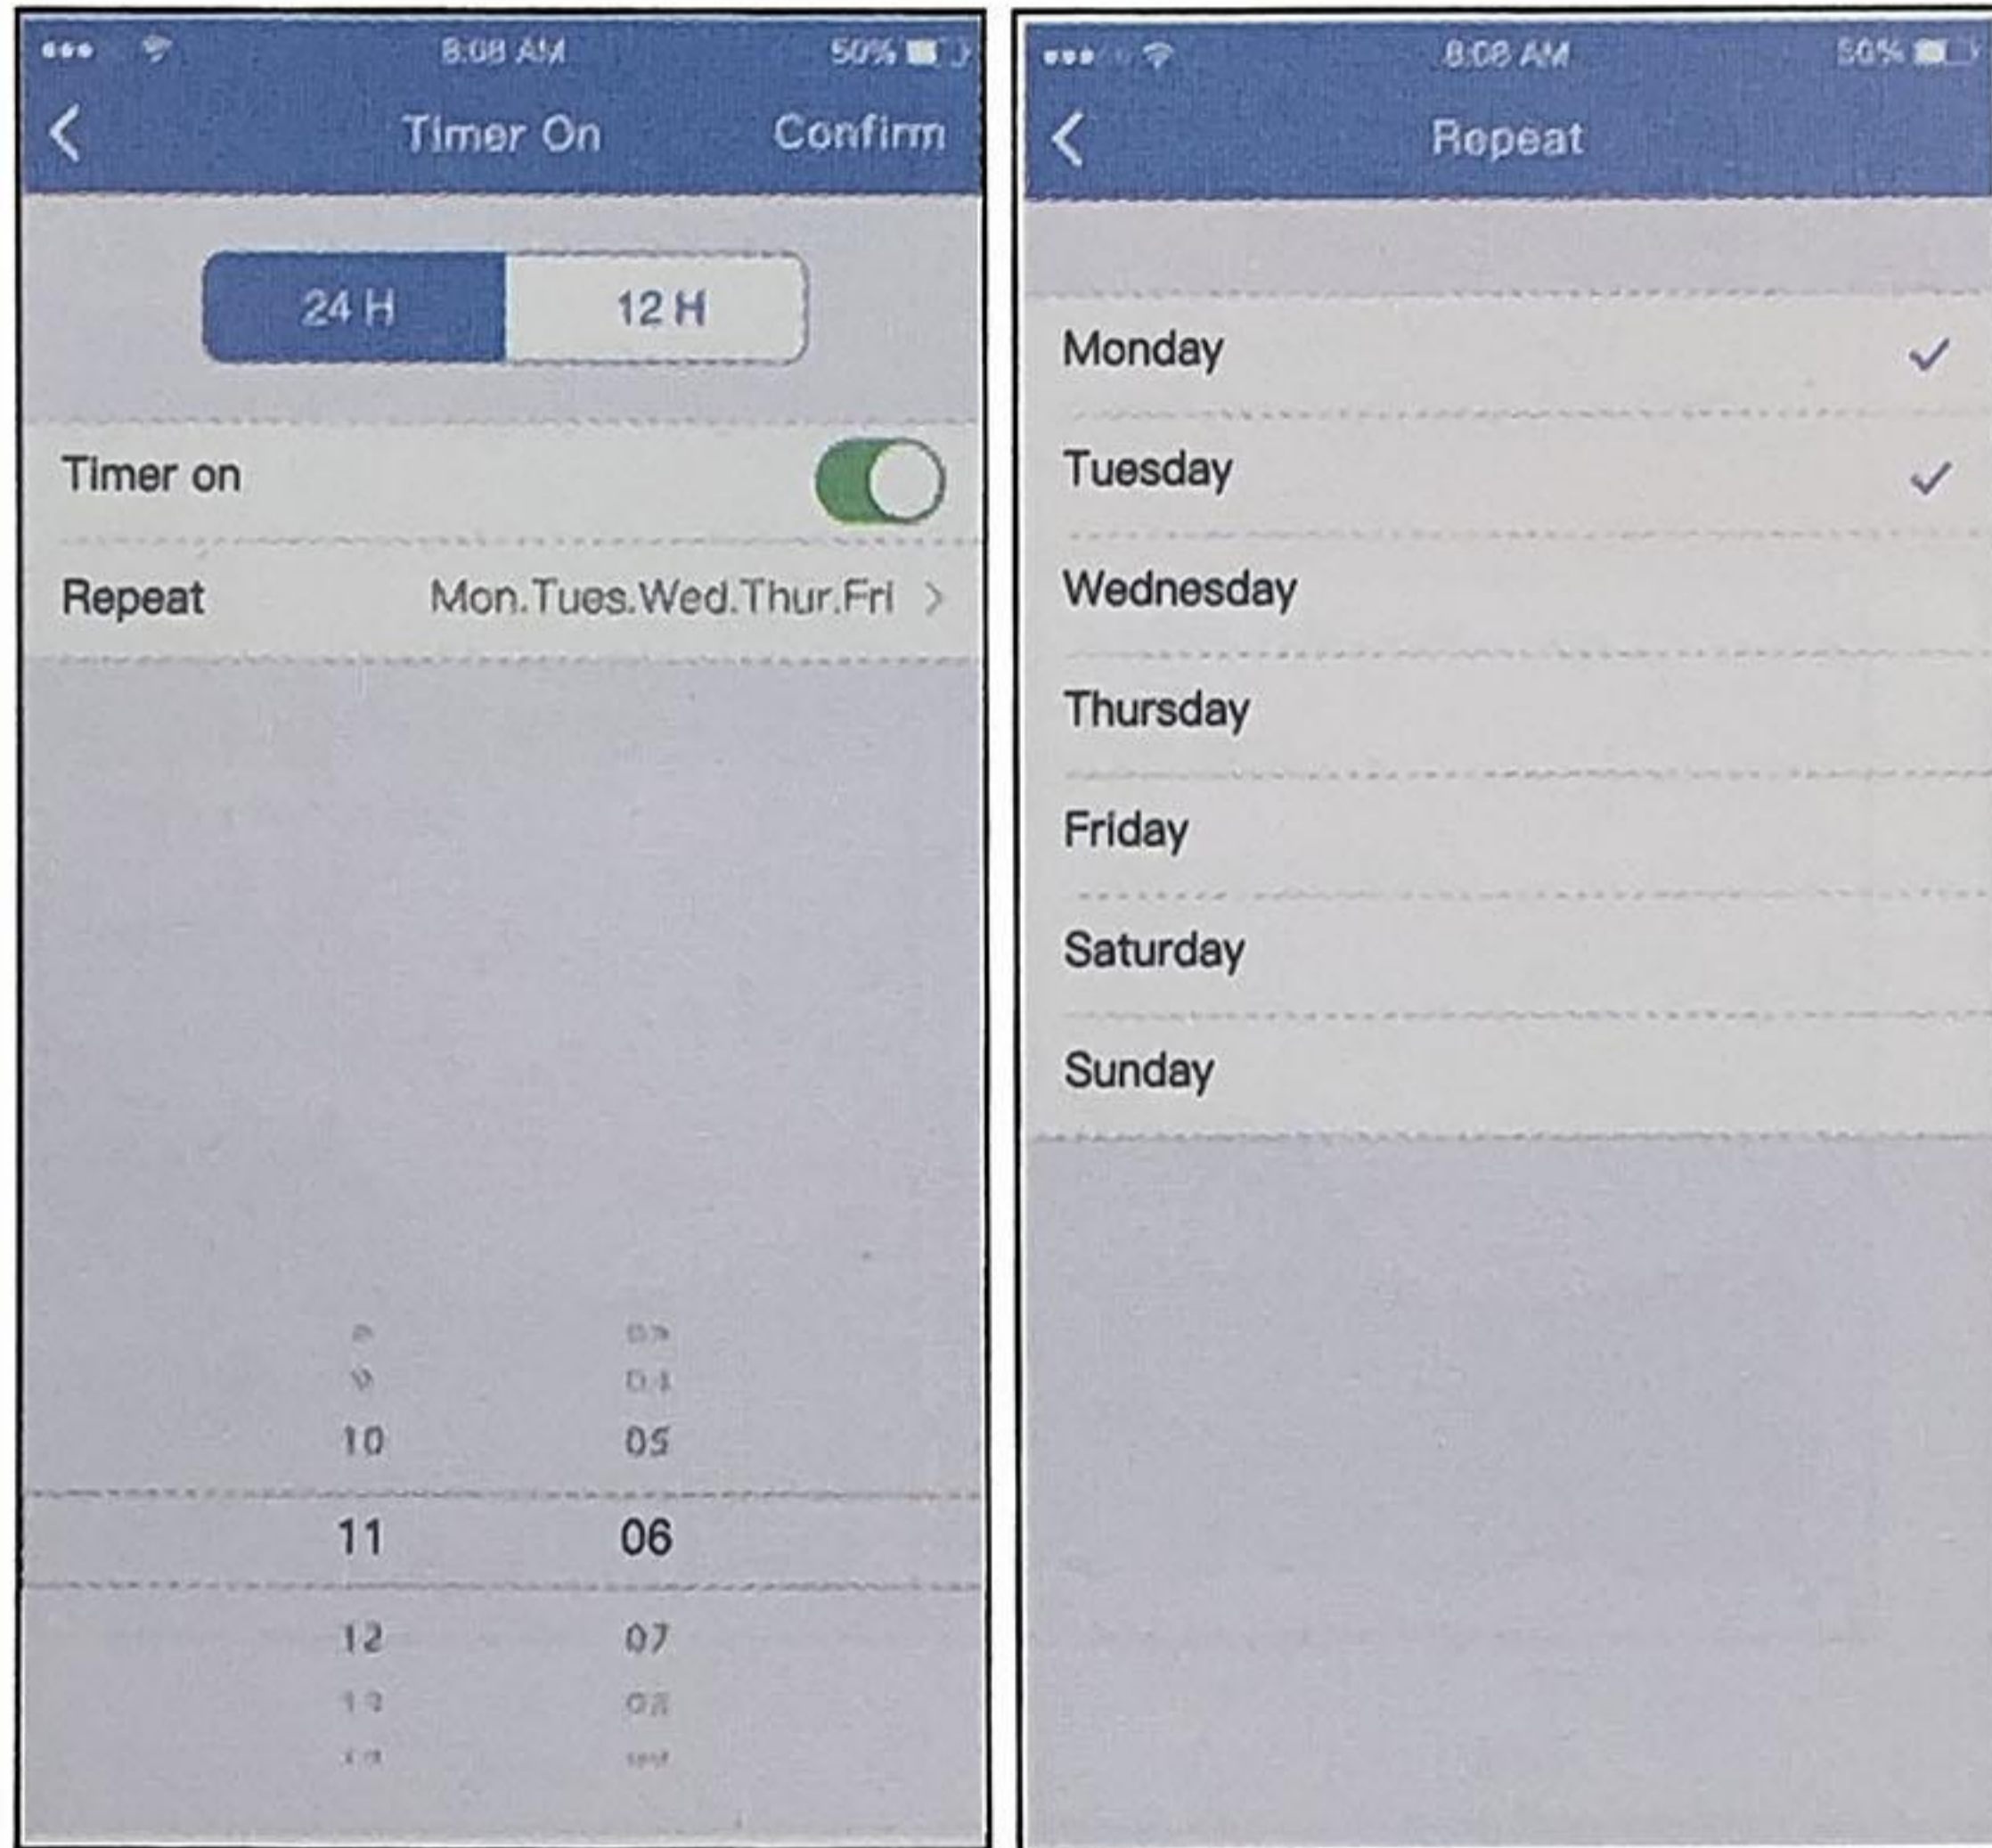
8:08 AM 50%

Timer On Confirm

24 H 12 H

Timer on

Repeat Mon.Tues.Wed.Thur.Fri

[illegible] 03
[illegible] 04
10 05
11 06
12 07
13 08
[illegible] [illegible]

8:08 AM 50%

Repeat

Monday ✓

Tuesday ✓

Wednesday

Thursday

Friday

Saturday

Sunday